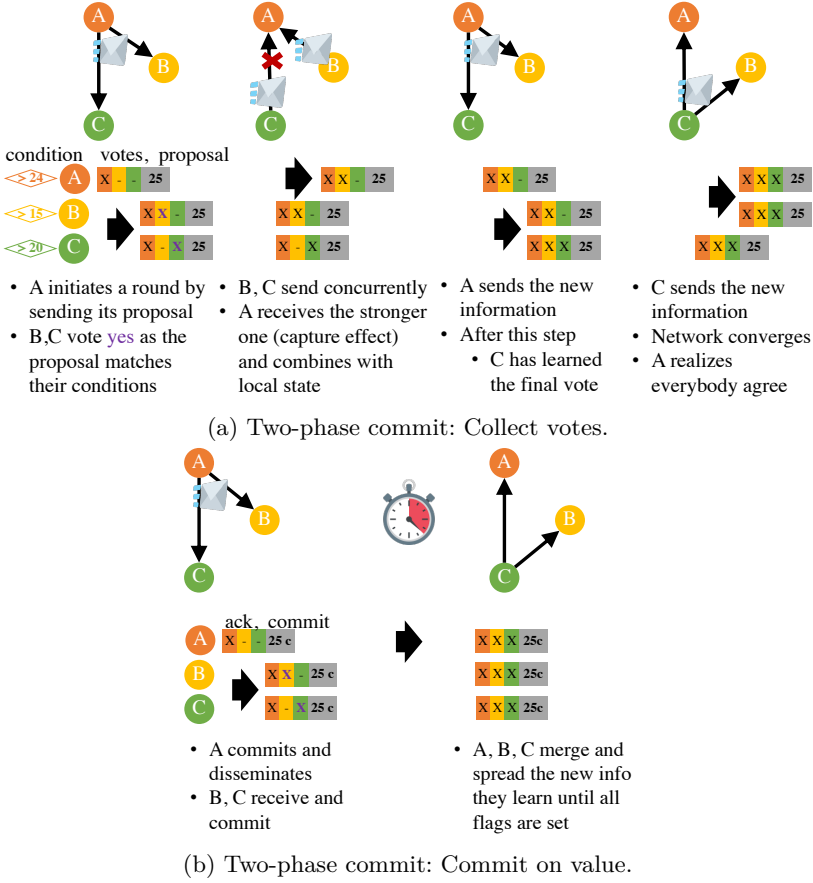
A
B
C

A
B
C

A
B
C

A
B
C

condition votes, proposal

> 24 A X - - 25
> 15 B X X - 25
> 20 C X - X 25

X X - 25
X X - 25
X - X 25

X X - 25
X X - 25
X X X 25

X X X 25
X X X 25
X X X 25

• A initiates a round by sending its proposal
• B,C vote yes as the proposal matches their conditions

• B, C send concurrently
• A receives the stronger one (capture effect) and combines with local state

• A sends the new information
• After this step
 • C has learned the final vote

• C sends the new information
• Network converges
• A realizes everybody agree

(a) Two-phase commit: Collect votes.

A
B
C

A
B
C

ack, commit

A X - - 25 c
B X X - 25 c
C X - X 25 c

X X X 25c
X X X 25c
X X X 25c

• A commits and disseminates
• B, C receive and commit

• A, B, C merge and spread the new info they learn until all flags are set

(b) Two-phase commit: Commit on value.